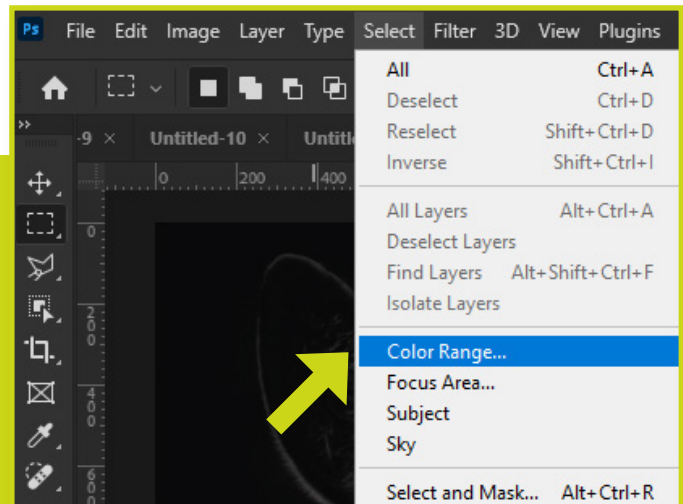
Ps File Edit Image Layer Type Select Filter 3D View Plugins

-9 × Untitled-10 × Untitl

0 200 400

0

200

400

600

All Ctrl+A
Deselect Ctrl+D
Reselect Shift+Ctrl+D
Inverse Shift+Ctrl+I

All Layers Alt+Ctrl+A
Deselect Layers
Find Layers Alt+Shift+Ctrl+F
Isolate Layers

Color Range...
Focus Area...
Subject
Sky

Select and Mask... Alt+Ctrl+R